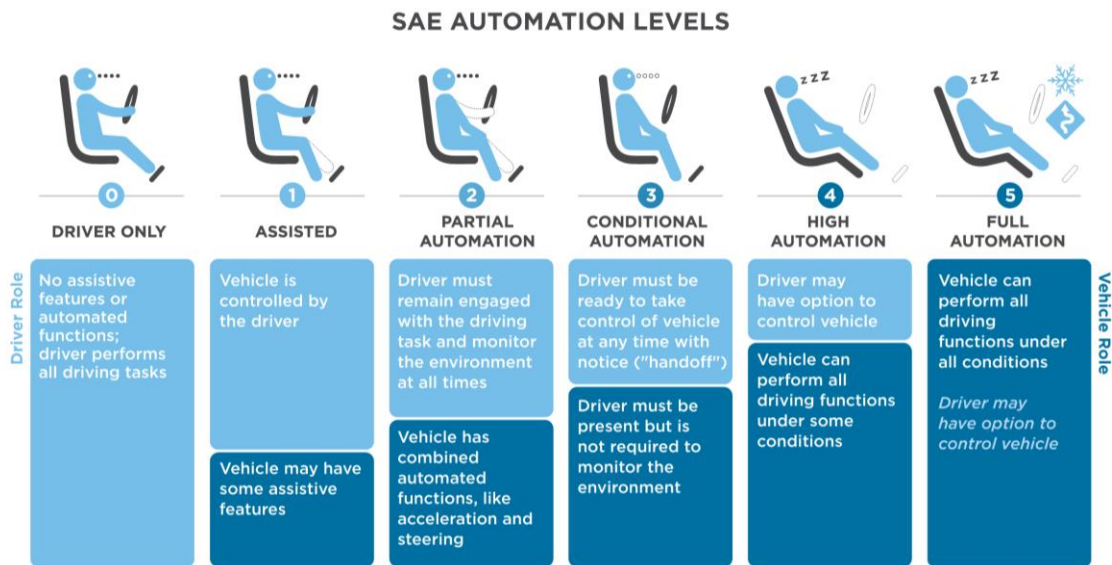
SAE AUTOMATION LEVELS

0
DRIVER ONLY

1
ASSISTED

2
PARTIAL AUTOMATION

3
CONDITIONAL AUTOMATION

4
HIGH AUTOMATION

5
FULL AUTOMATION

Driver Role

No assistive features or automated functions; driver performs all driving tasks

Vehicle is controlled by the driver

Vehicle may have some assistive features

Driver must remain engaged with the driving task and monitor the environment at all times

Vehicle has combined automated functions, like acceleration and steering

Driver must be ready to take control of vehicle at any time with notice ("handoff")

Driver must be present but is not required to monitor the environment

Driver may have option to control vehicle

Vehicle can perform all driving functions under some conditions

Vehicle can perform all driving functions under all conditions

Driver may have option to control vehicle

Vehicle Role